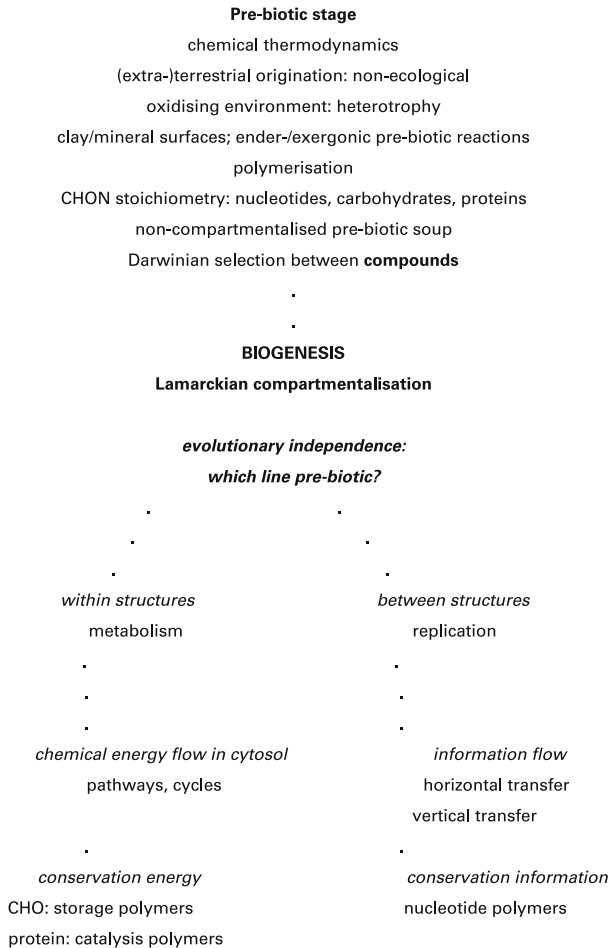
**Pre-biotic stage**

chemical thermodynamics

(extra-)terrestrial origination: non-ecological

oxidising environment: heterotrophy

clay/mineral surfaces; ender-/exergonic pre-biotic reactions

polymerisation

CHON stoichiometry: nucleotides, carbohydrates, proteins

non-compartmentalised pre-biotic soup

Darwinian selection between **compounds**

**BIOGENESIS**

**Lamarckian compartmentalisation**

***evolutionary independence:***

***which line pre-biotic?***

*within structures*

metabolism

*chemical energy flow in cytosol*

pathways, cycles

*conservation energy*

CHO: storage polymers

protein: catalysis polymers

*between structures*

replication

*information flow*

horizontal transfer

vertical transfer

*conservation information*

nucleotide polymers